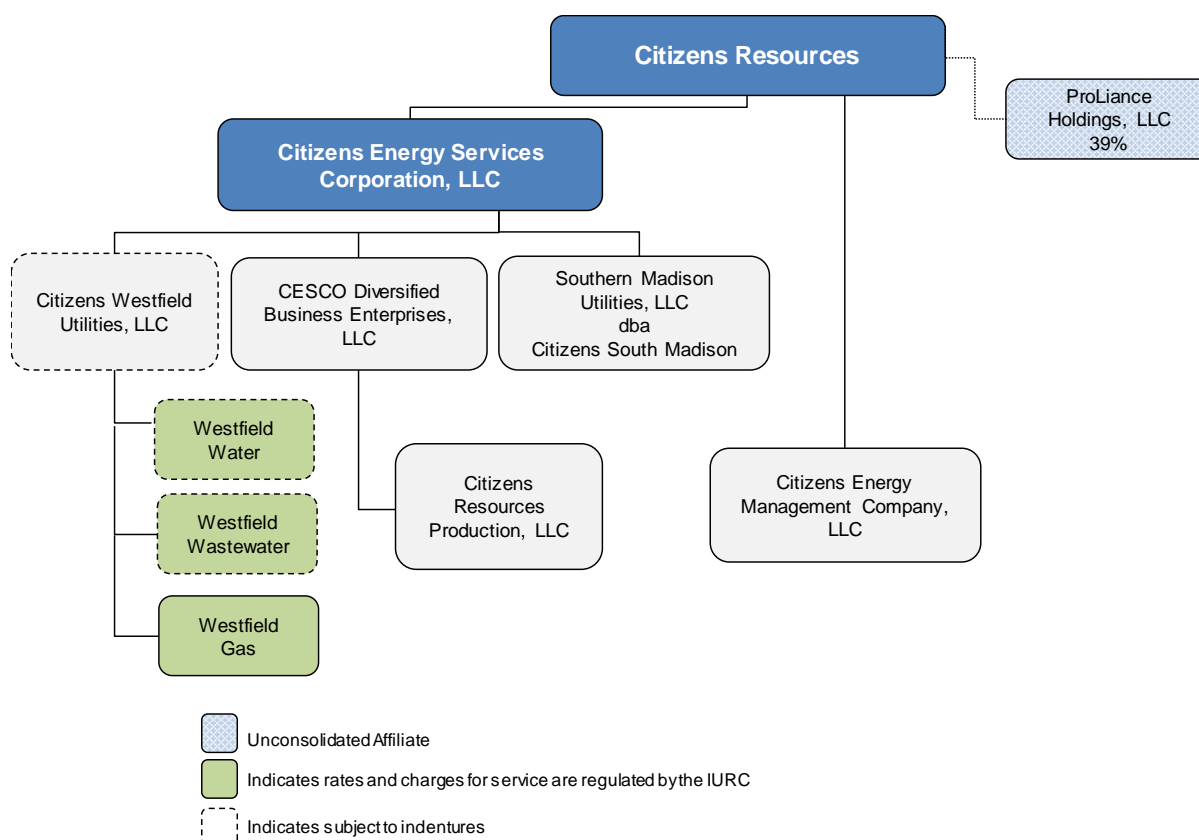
Citizens Resources

ProLiance Holdings, LLC 39%

Citizens Energy Services Corporation, LLC

Citizens Westfield Utilities, LLC

CESCO Diversified Business Enterprises, LLC

Southern Madison Utilities, LLC dba Citizens South Madison

Westfield Water

Westfield Wastewater

Westfield Gas

Citizens Resources Production, LLC

Citizens Energy Management Company, LLC

Unconsolidated Affiliate

Indicates rates and charges for service are regulated by the IURC

Indicates subject to indentures